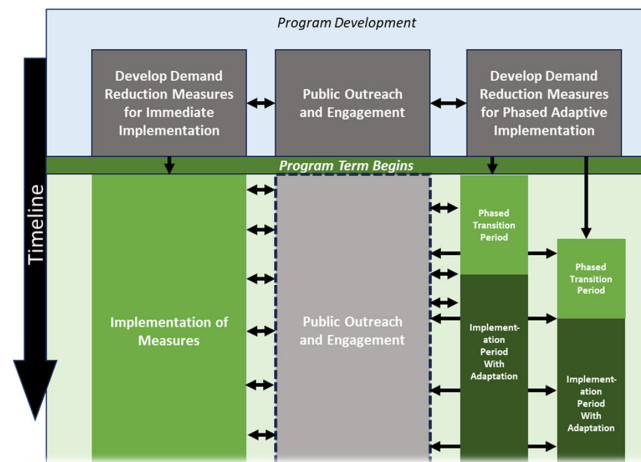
Program Development

Timeline

Develop Demand Reduction Measures for Immediate Implementation

Public Outreach and Engagement

Develop Demand Reduction Measures for Phased Adaptive Implementation

Program Term Begins

Implementation of Measures

Public Outreach and Engagement

Phased Transition Period

Implement-ation Period With Adaptation

Phased Transition Period

Implement-ation Period With Adaptation